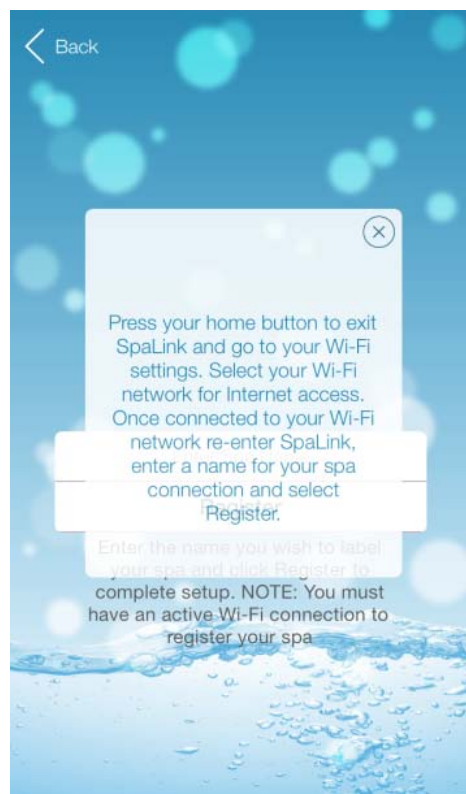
Back

Press your home button to exit SpaLink and go to your Wi-Fi settings. Select your Wi-Fi network for Internet access. Once connected to your Wi-Fi network re-enter SpaLink, enter a name for your spa connection and select Register.

Enter the name you wish to label your spa and click Register to complete setup. NOTE: You must have an active Wi-Fi connection to register your spa